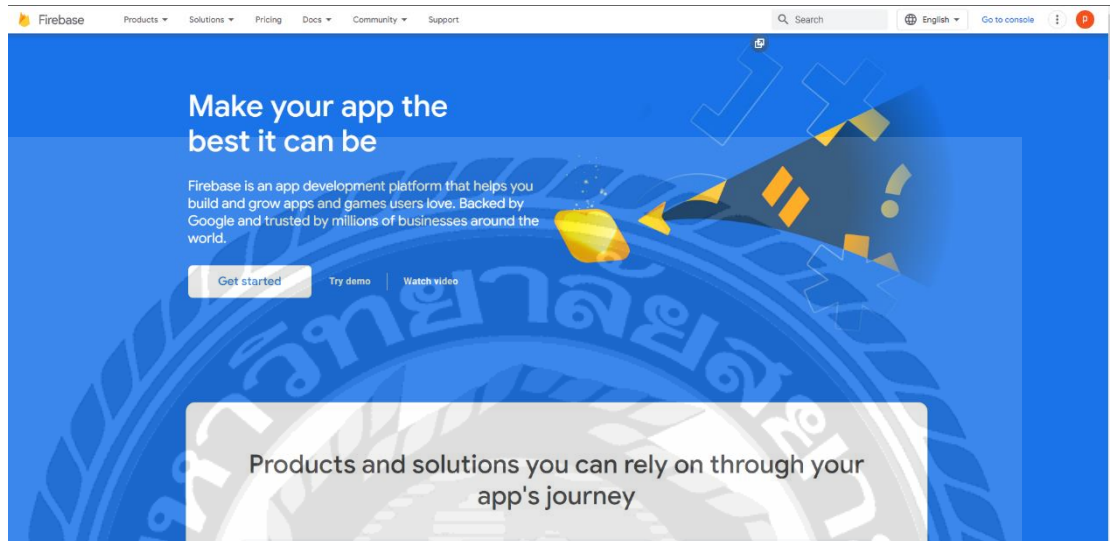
Firebase Products Solutions Pricing Docs Community Support

Search English Go to console

Make your app the best it can be

Firebase is an app development platform that helps you build and grow apps and games users love. Backed by Google and trusted by millions of businesses around the world.

Get started Try demo Watch video

Products and solutions you can rely on through your app's journey